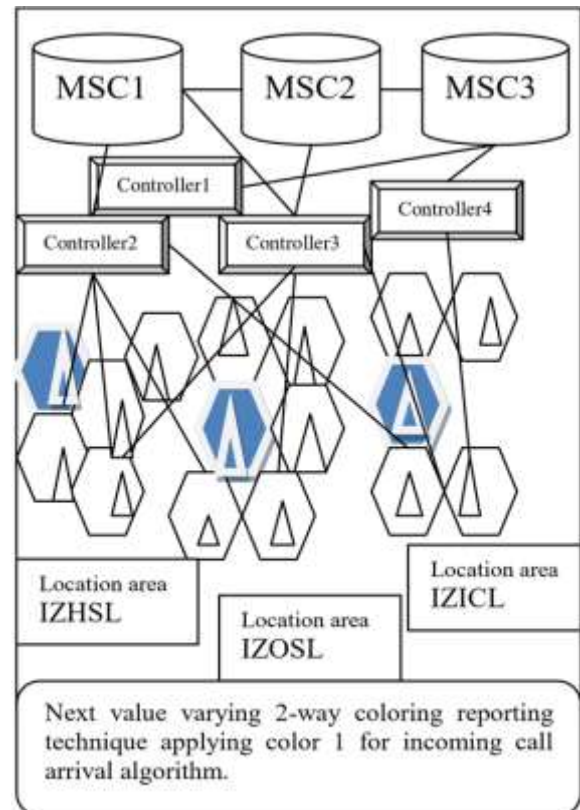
MSC1

MSC2

MSC3

Controller1

Controller2

Controller3

Controller4

Location area
IZHSL

Location area
IZOSL

Location area
IZICL

Next value varying 2-way coloring reporting technique applying color 1 for incoming call arrival algorithm.